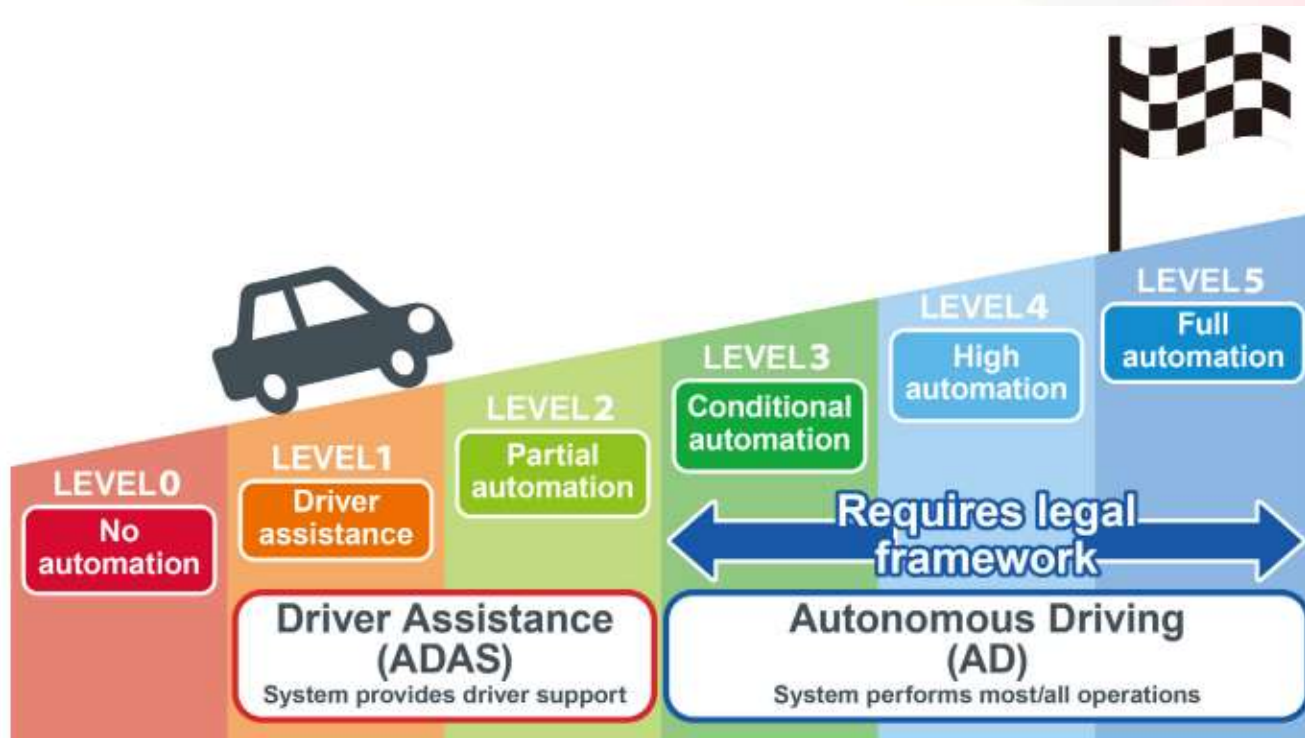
LEVEL 0
No automation

LEVEL 1
Driver assistance

LEVEL 2
Partial automation

LEVEL 3
Conditional automation

LEVEL 4
High automation

LEVEL 5
Full automation

Requires legal framework

Driver Assistance (ADAS)
System provides driver support

Autonomous Driving (AD)
System performs most/all operations